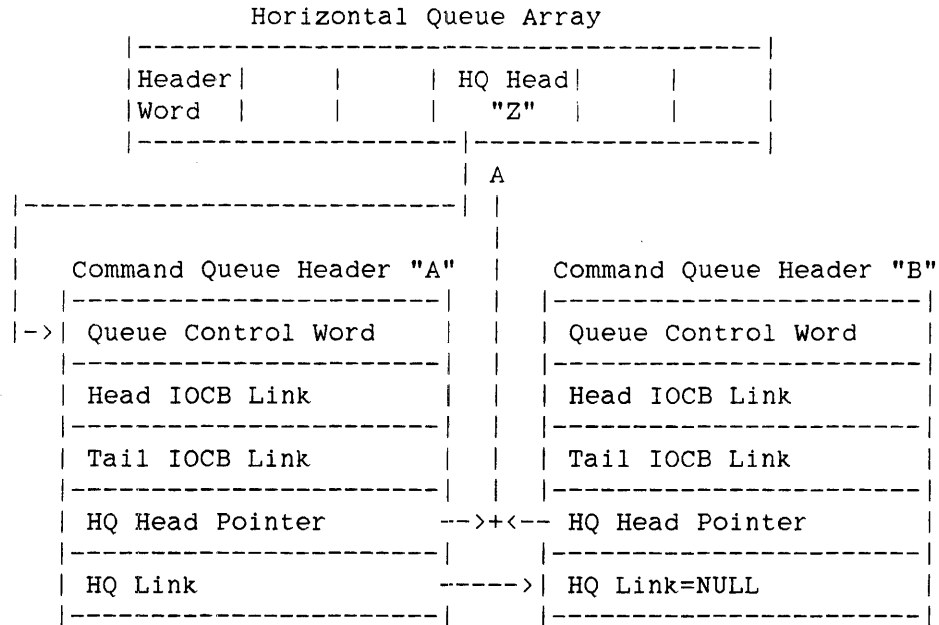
Horizontal Queue Array

Header Word

HQ Head "Z"

A

Command Queue Header "A"

Queue Control Word

Head IOCB Link

Tail IOCB Link

HQ Head Pointer

HQ Link

Command Queue Header "B"

Queue Control Word

Head IOCB Link

Tail IOCB Link

HQ Head Pointer

HQ Link=NULL